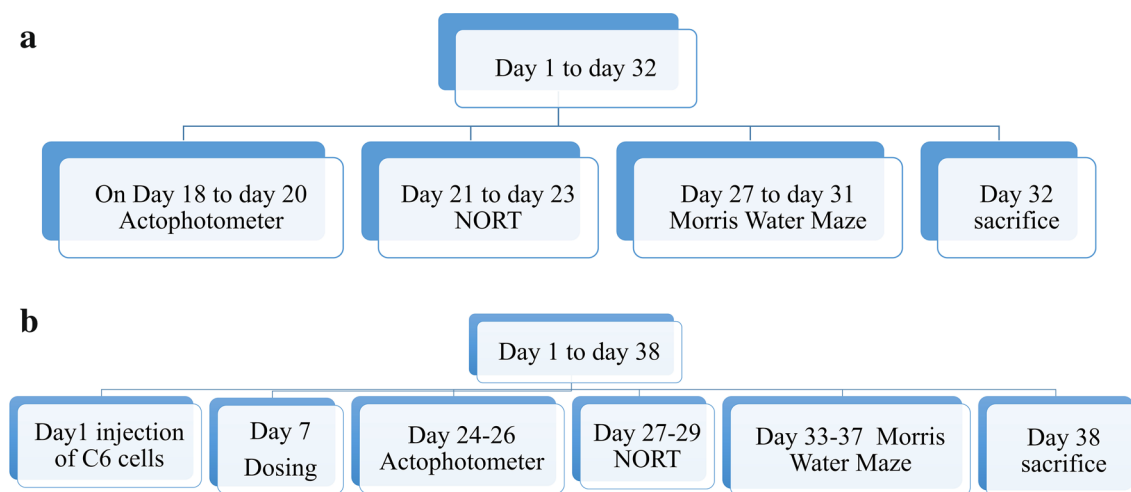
a

Day 1 to day 32

On Day 18 to day 20 Actophotometer

Day 21 to day 23 NORT

Day 27 to day 31 Morris Water Maze

Day 32 sacrifice

b

Day 1 to day 38

Day1 injection of C6 cells

Day 7 Dosing

Day 24-26 Actophotometer

Day 27-29 NORT

Day 33-37 Morris Water Maze

Day 38 sacrifice